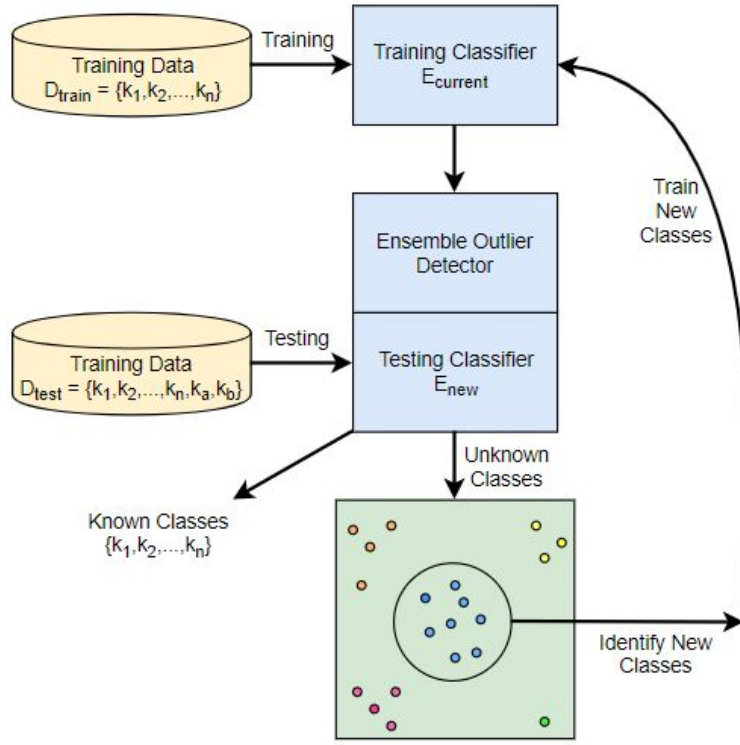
Training Data
$D_{train} = \{k_1, k_2, ..., k_n\}$

Training

Training Classifier
$E_{current}$

Train New Classes

Ensemble Outlier Detector

Training Data
$D_{test} = \{k_1, k_2, ..., k_n, k_a, k_b\}$

Testing

Testing Classifier
$E_{new}$

Unknown Classes

Known Classes
$\{k_1, k_2, ..., k_n\}$

Identify New Classes